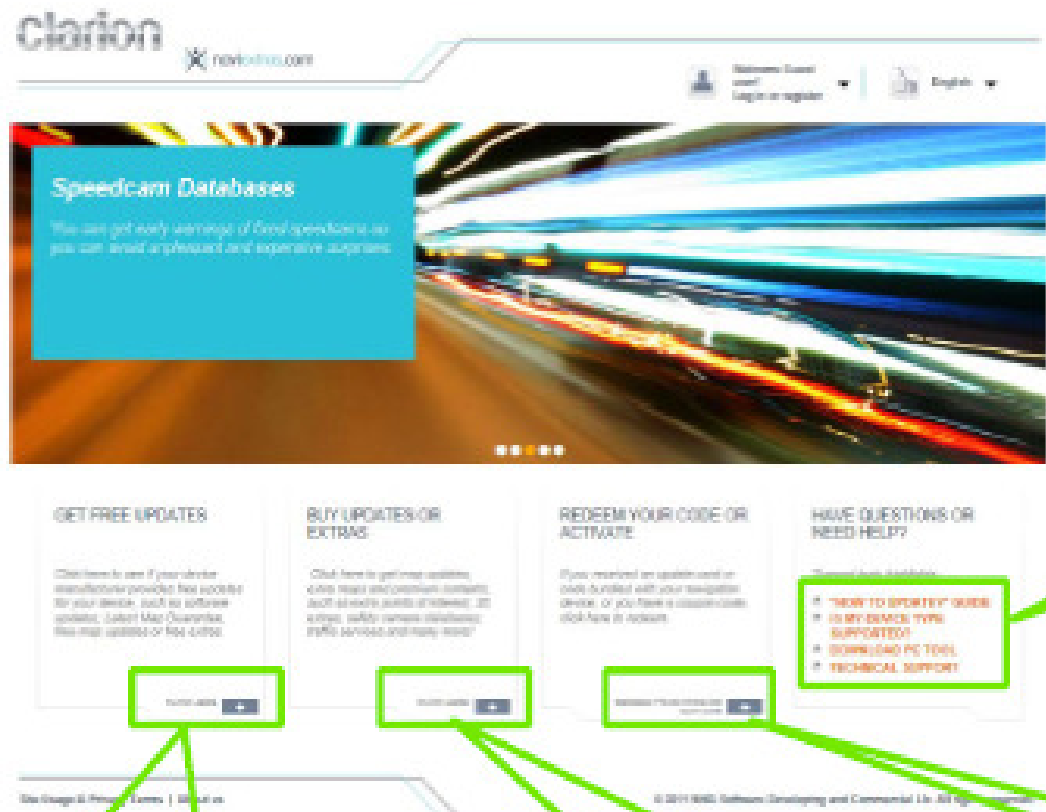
clarion

naviextras.com

Welcome Guest user! Login or register

English

Speedcam Databases

You can get early warnings of fixed speedcams so you can avoid unpleasant and expensive surprises.

GET FREE UPDATES

Click here to see if your device manufacturer provides free updates for your device, such as software updates, Latest Map Guarantee, free map updates or free extras.

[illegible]

BUY UPDATES OR EXTRAS

Click here to get map updates, extra maps and premium contents (such as extra points of interest, 3D jumps, safety camera databases, traffic services and many more)

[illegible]

REDEEM YOUR CODE OR ACTIVATE

If you received an update card or code bundled with your navigation device, or you have a coupon code click here to redeem.

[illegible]

HAVE QUESTIONS OR NEED HELP?

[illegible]

"HOW TO UPDATE?" GUIDE

IS MY DEVICE TYPE SUPPORTED?

DOWNLOAD PC TOOL

TECHNICAL SUPPORT

Site Usage & Privacy Terms | About us

© 2011 NNG Software Developing and Commercial Llc. All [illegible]